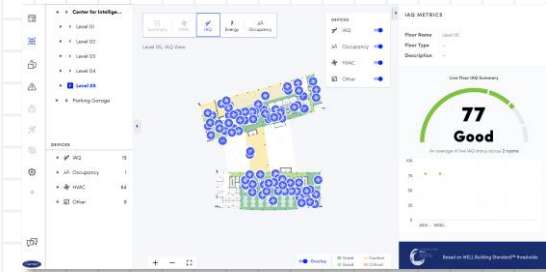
Center for Intellige...
Level 01
Level 02
Level 03
Level 04
Level 05
Parking Garage

Summary
HVAC
IAQ
Energy
Occupancy

Level 05, IAQ View

DEVICES
IAQ
Occupancy
HVAC
Other

DEVICES
IAQ 19
Occupancy 1
HVAC 84
Other 9

IAQ METRICS
Floor Name Level 05
Floor Type –
Description –

Live Floor IAQ Summary
77
Good
An average of live IAQ status across 2 rooms

75
50
25

Overlay
Great
Good
Caution
Critical

Based on WELL Building Standard™ thresholds